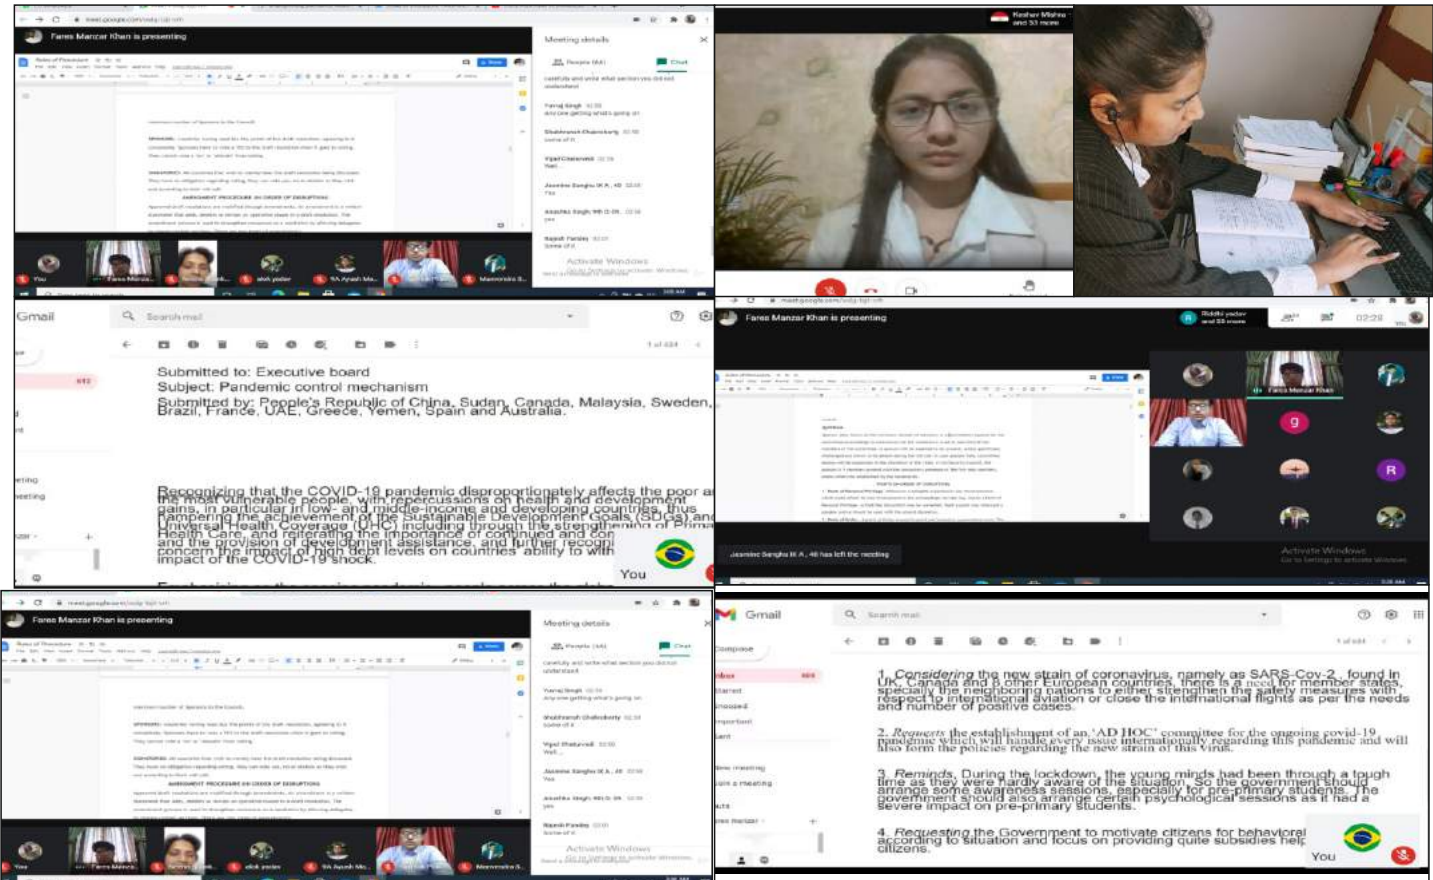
Fares Manzar Khan is presenting

Meeting details

Chat

Activate Windows

Keshav Mishra and 53 more

Gmail

Search mail

Submitted to: Executive board
Subject: Pandemic control mechanism
Submitted by: People's Republic of China, Sudan, Canada, Malaysia, Sweden, Brazil, France, UAE, Greece, Yemen, Spain and Australia.

Recognizing that the COVID-19 pandemic disproportionately affects the poor a the most vulnerable people, with repercussions on health and development gains, in particular in low- and middle-income and developing countries, thus hampering the achievement of the Sustainable Development Goals (SDGs) and Universal Health Coverage (UHC) including through the strengthening of Prima Health Care, and reiterating the importance of continued and con and the provision of development assistance, and further recogni concern the impact of high debt levels on countries' ability to with impact of the COVID-19 shock.

You

Fares Manzar Khan is presenting

Riddhi yadav and 53 more

02:28

Fares Manzar Khan

Jasmine Sangha IX A, 48 has left the meeting

Activate Windows
Go to Settings to activate Windows.

Fares Manzar Khan is presenting

Meeting details

Activate Windows

Gmail

Search mail

Compose

Inbox

Starred

Snoozed

Important

Sent

New meeting

Join a meeting

1. Considering the new strain of coronavirus, namely as SARS-Cov-2, found in UK, Canada and 8 other European countries, there is a need for member states, specially the neighboring nations to either strengthen the safety measures with respect to international aviation or close the international flights as per the needs and number of positive cases.

2. Requests the establishment of an 'AD HOC' committee for the ongoing covid-19 pandemic which will handle every issue internationally regarding this pandemic and will also form the policies regarding the new strain of this virus.

3. Reminds, During the lockdown, the young minds had been through a tough time as they were hardly aware of the situation. So the government should arrange some awareness sessions, especially for pre-primary students. The government should also arrange certain psychological sessions as it had a severe impact on pre-primary students.

4. Requesting the Government to motivate citizens for behavioral according to situation and focus on providing quite subsidies help citizens.

You